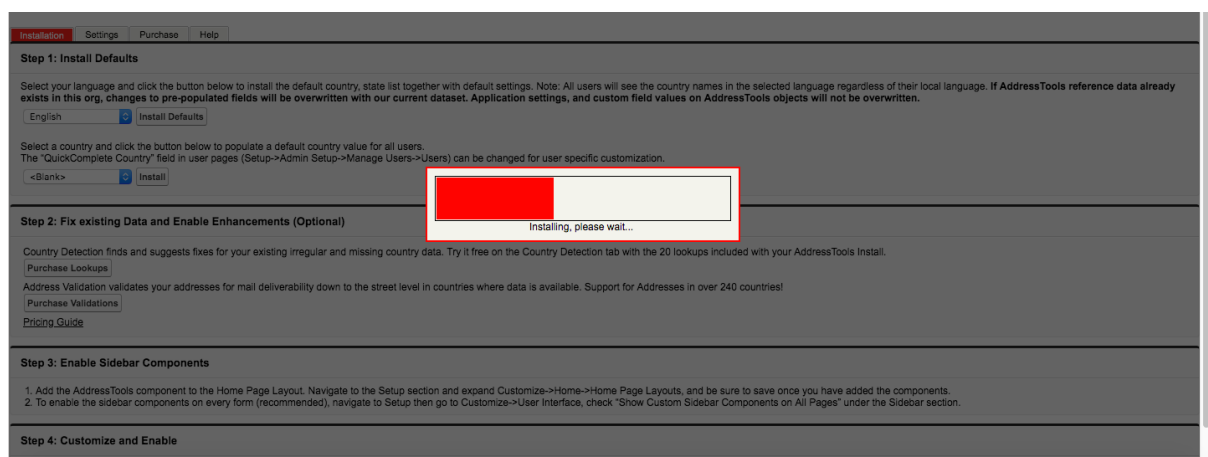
Installation Settings Purchase Help

Step 1: Install Defaults

Select your language and click the button below to install the default country, state list together with default settings. Note: All users will see the country names in the selected language regardless of their local language. **If AddressTools reference data already exists in this org, changes to pre-populated fields will be overwritten with our current dataset. Application settings, and custom field values on AddressTools objects will not be overwritten.**

English Install Defaults

Select a country and click the button below to populate a default country value for all users.
The "QuickComplete Country" field in user pages (Setup->Admin Setup->Manage Users->Users) can be changed for user specific customization.

<Blank> Install

Installing, please wait...

Step 2: Fix existing Data and Enable Enhancements (Optional)

Country Detection finds and suggests fixes for your existing irregular and missing country data. Try it free on the Country Detection tab with the 20 lookups included with your AddressTools Install.

Purchase Lookups

Address Validation validates your addresses for mail deliverability down to the street level in countries where data is available. Support for Addresses in over 240 countries!

Purchase Validations

Pricing Guide

Step 3: Enable Sidebar Components

1. Add the AddressTools component to the Home Page Layout. Navigate to the Setup section and expand Customize->Home->Home Page Layouts, and be sure to save once you have added the components.
2. To enable the sidebar components on every form (recommended), navigate to Setup then go to Customize->User Interface, check "Show Custom Sidebar Components on All Pages" under the Sidebar section.

Step 4: Customize and Enable